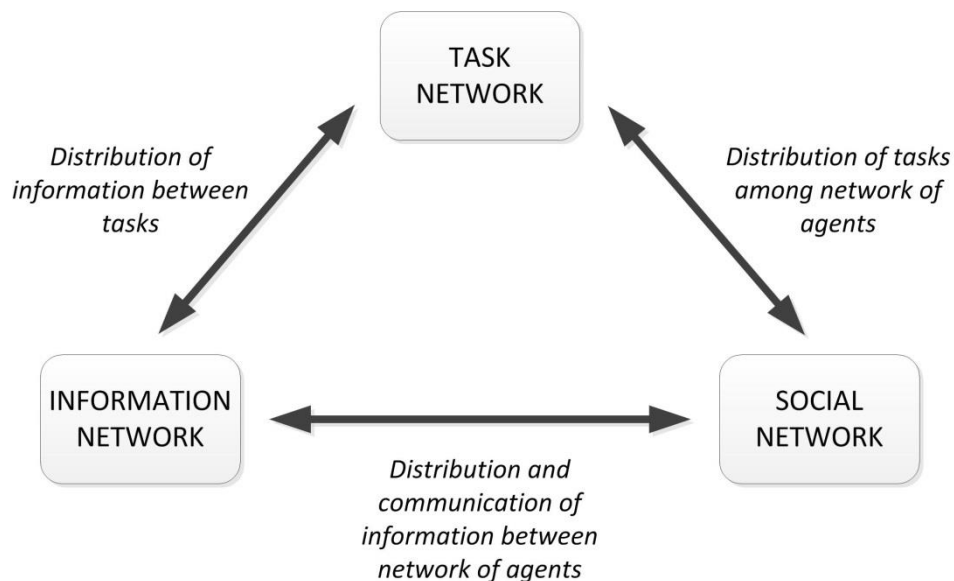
TASK NETWORK

Distribution of information between tasks

Distribution of tasks among network of agents

INFORMATION NETWORK

SOCIAL NETWORK

Distribution and communication of information between network of agents